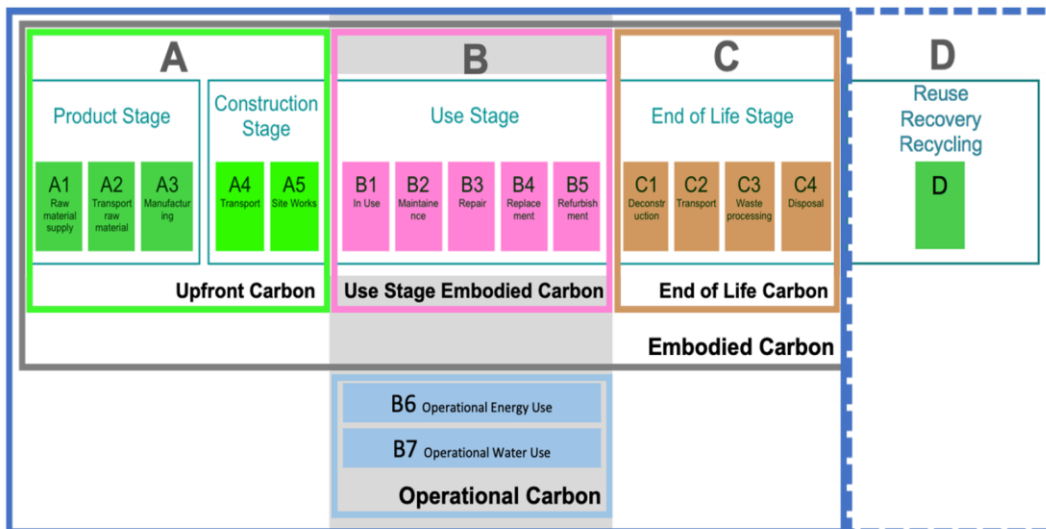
A

Product Stage

A1 Raw material supply

A2 Transport raw material

A3 Manufacturing

Construction Stage

A4 Transport

A5 Site Works

Upfront Carbon

B

Use Stage

B1 In Use

B2 Maintainence

B3 Repair

B4 Replacement

B5 Refurbishment

Use Stage Embodied Carbon

C

End of Life Stage

C1 Deconstruction

C2 Transport

C3 Waste processing

C4 Disposal

End of Life Carbon

Embodied Carbon

D

Reuse Recovery Recycling

D

B6 Operational Energy Use

B7 Operational Water Use

Operational Carbon